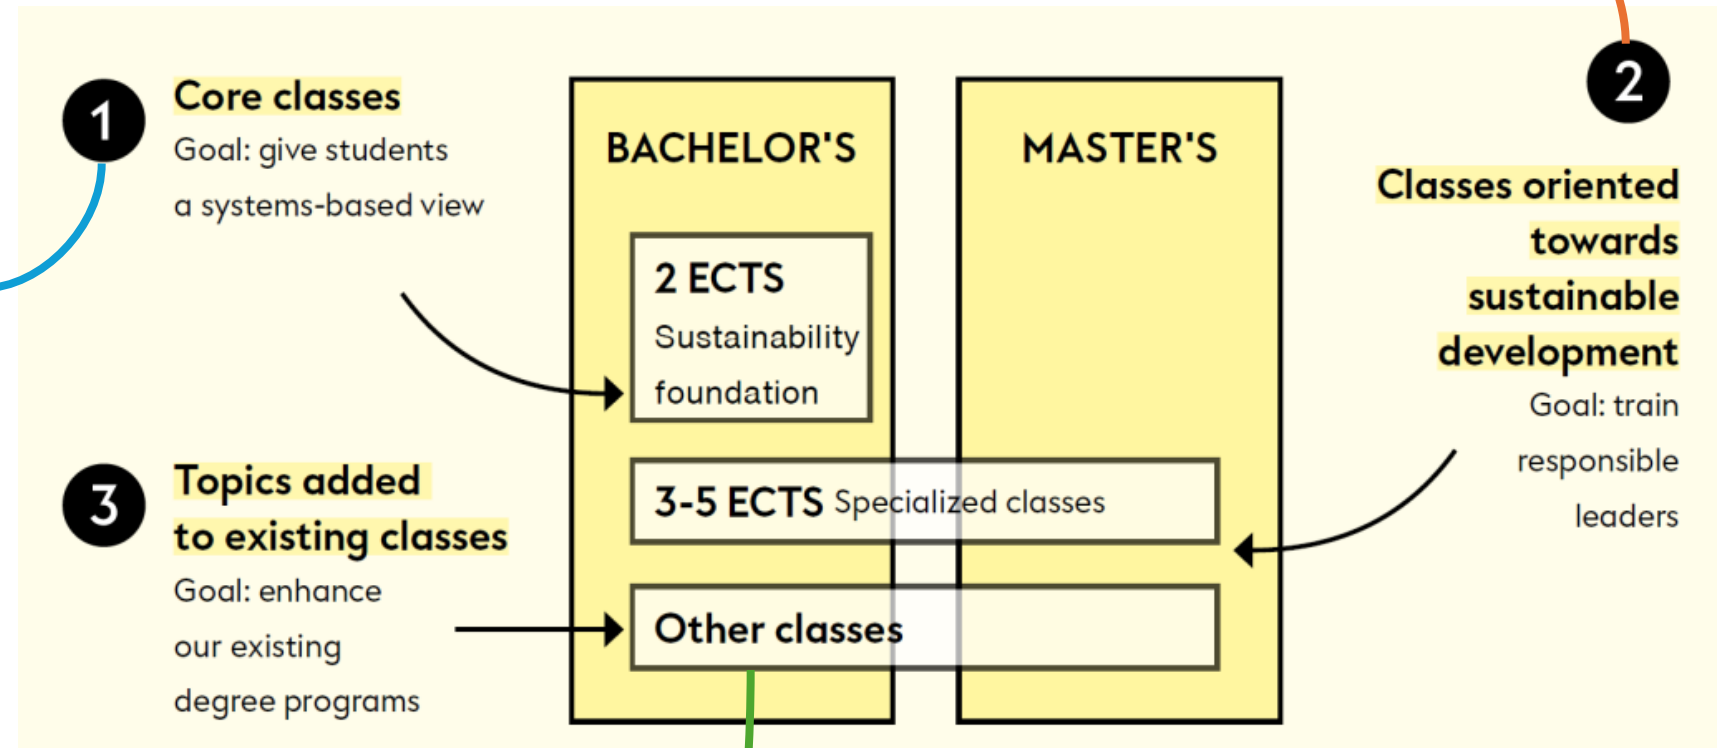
1

Core classes

Goal: give students a systems-based view

BACHELOR'S

MASTER'S

2

Classes oriented towards sustainable development

Goal: train responsible leaders

2 ECTS

Sustainability foundation

3

Topics added to existing classes

Goal: enhance our existing degree programs

3-5 ECTS Specialized classes

Other classes